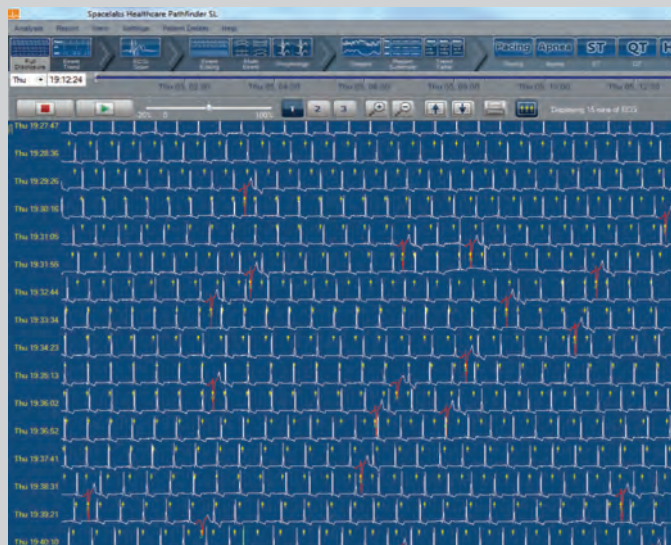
Spacelabs Healthcare Pathfinder SL

Analysis Report View Settings Patient Details Help

Full Disclosure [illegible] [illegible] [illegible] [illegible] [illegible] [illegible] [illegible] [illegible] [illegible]

Pacing Apnea ST QT

Pacing Apnea ST QT

Thu 19:12:24

Thu 05, 02:00 Thu 05, 04:00 Thu 05, 06:00 Thu 05, 08:00 Thu 05, 10:00 Thu 05, 12:00

25% 100%

1 2 3

Displaying 15 mins of ECG

Thu 19:27:47
Thu 19:28:36
Thu 19:29:26
Thu 19:30:16
Thu 19:31:05
Thu 19:31:55
Thu 19:32:44
Thu 19:33:34
Thu 19:34:23
Thu 19:35:13
Thu 19:36:02
Thu 19:36:52
Thu 19:37:41
Thu 19:38:31
Thu 19:39:21
Thu 19:40:10